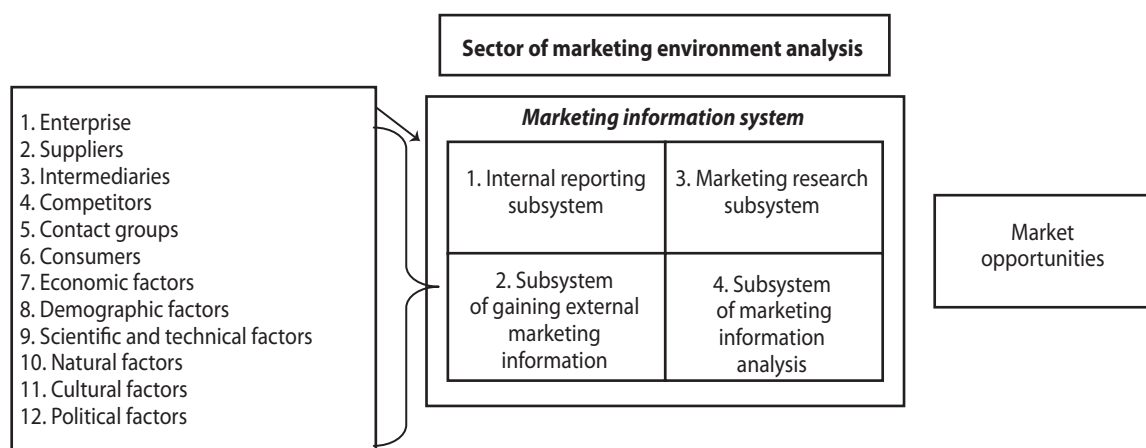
Sector of marketing environment analysis

1. Enterprise
2. Suppliers
3. Intermediaries
4. Competitors
5. Contact groups
6. Consumers
7. Economic factors
8. Demographic factors
9. Scientific and technical factors
10. Natural factors
11. Cultural factors
12. Political factors

Marketing information system

| 1. Internal reporting subsystem | 3. Marketing research subsystem |
|---|---|
| 2. Subsystem of gaining external marketing information | 4. Subsystem of marketing information analysis |

Market opportunities